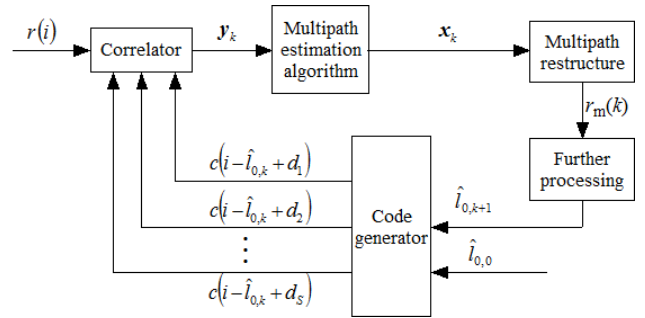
$r(i)$

Correlator

$\boldsymbol{y}_k$

Multipath estimation algorithm

$\boldsymbol{x}_k$

Multipath restructure

$r_{\mathrm{m}}(k)$

Further processing

$c(i-\hat{l}_{0,k}+d_1)$

$c(i-\hat{l}_{0,k}+d_2)$

$\vdots$

$c(i-\hat{l}_{0,k}+d_S)$

Code generator

$\hat{l}_{0,k+1}$

$\hat{l}_{0,0}$